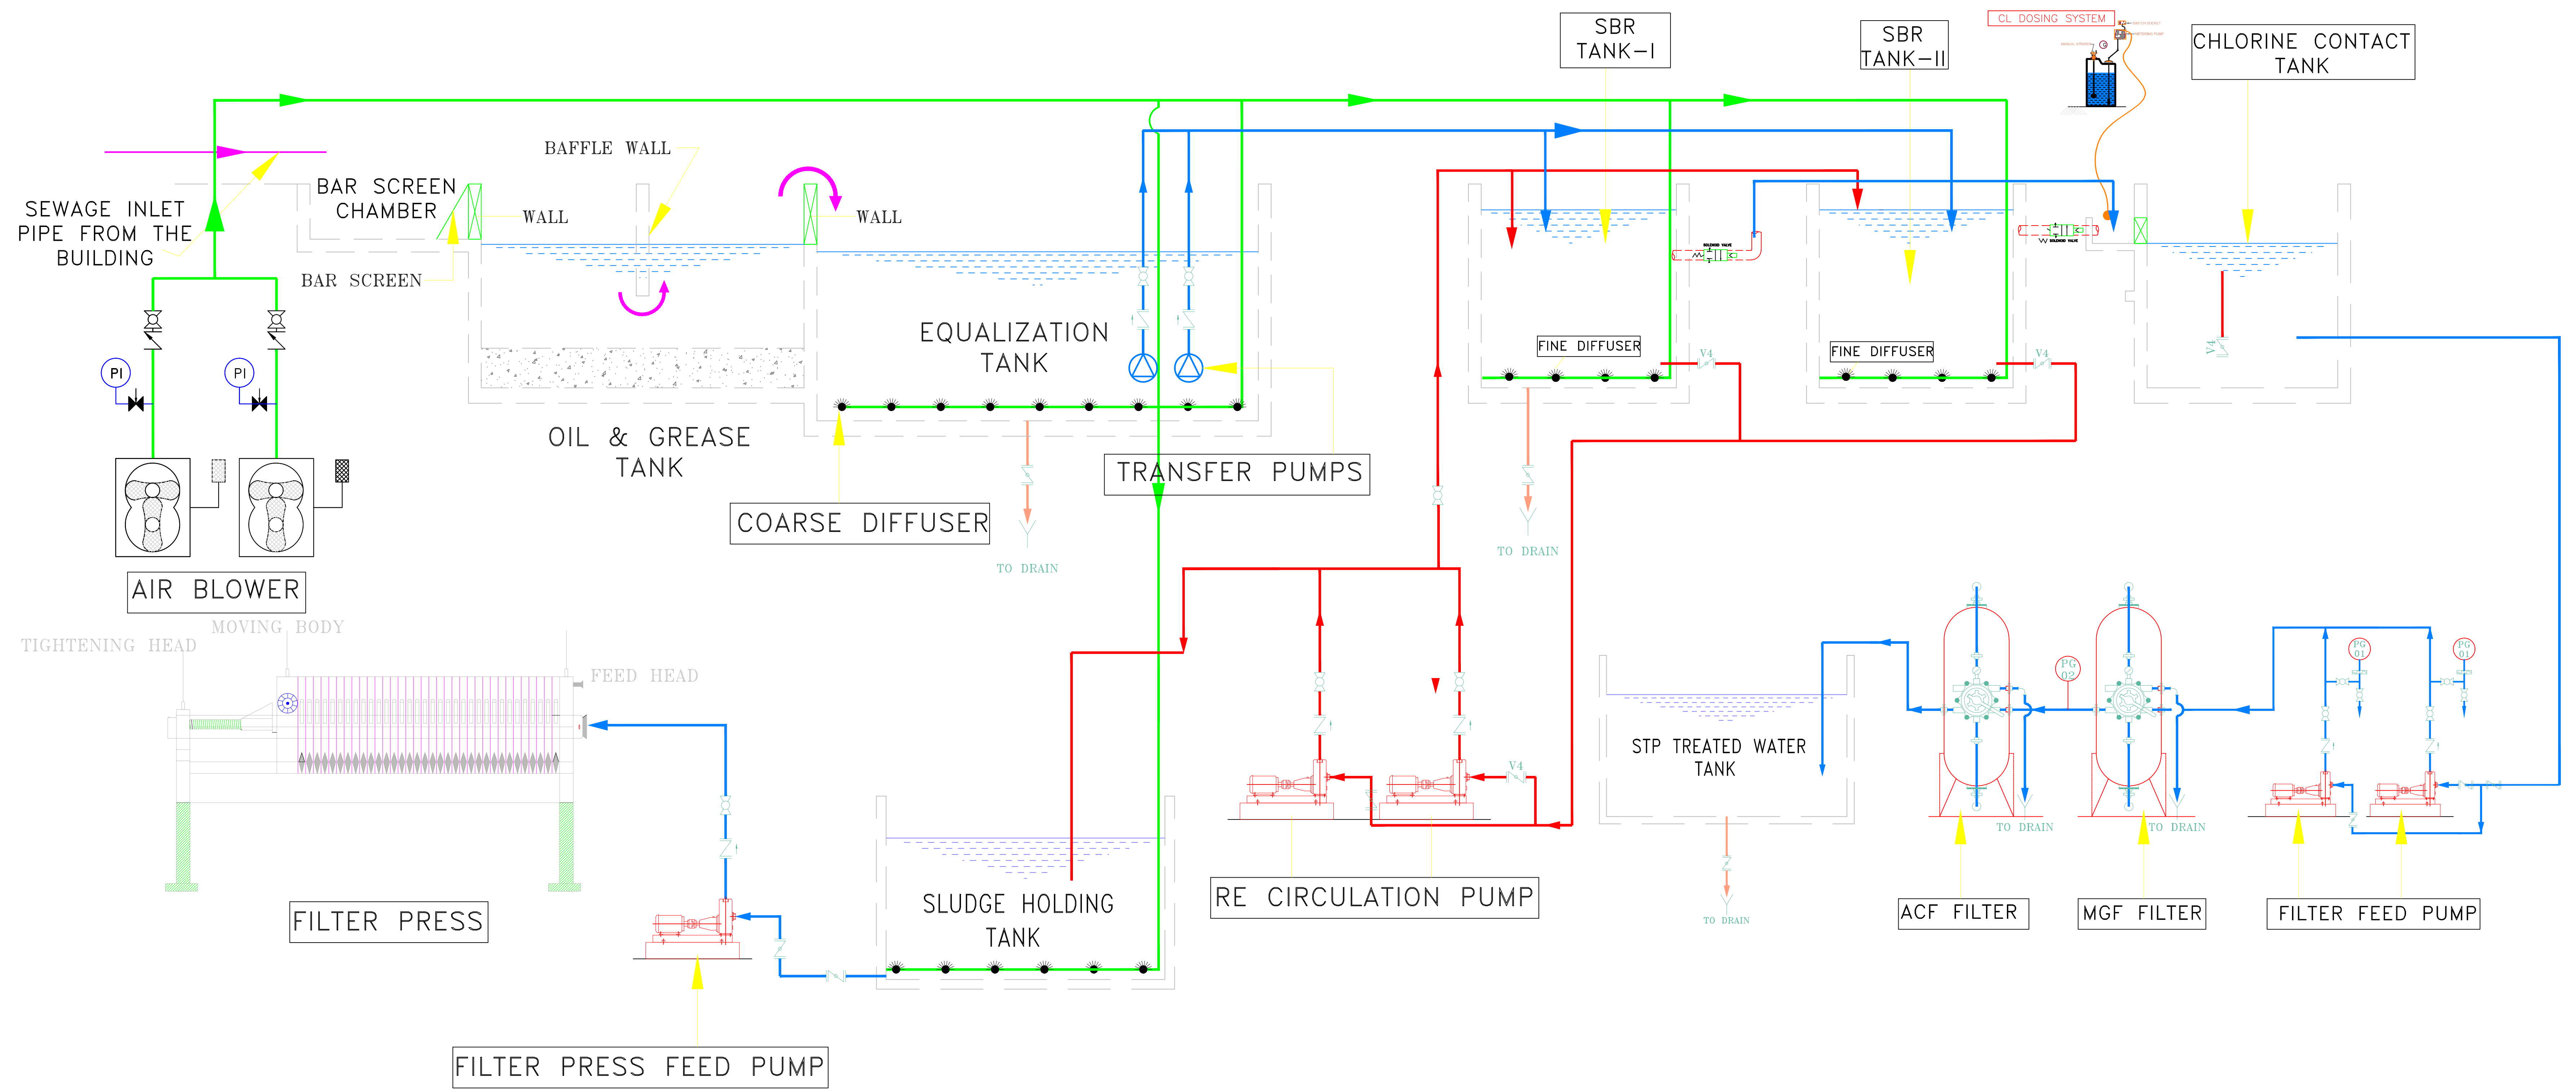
SBR TANK–I

SBR TANK–II

CL DOSING SYSTEM

CHLORINE CONTACT TANK

BAFFLE WALL

SEWAGE INLET PIPE FROM THE BUILDING

BAR SCREEN CHAMBER

WALL

WALL

BAR SCREEN

PI

PI

EQUALIZATION TANK

FINE DIFFUSER

FINE DIFFUSER

V4

V4

OIL & GREASE TANK

TRANSFER PUMPS

COARSE DIFFUSER

TO DRAIN

TO DRAIN

AIR BLOWER

TIGHTENING HEAD

MOVING BODY

FEED HEAD

V4

PG 02

PG 01

PG 01

STP TREATED WATER TANK

FILTER PRESS

SLUDGE HOLDING TANK

RE CIRCULATION PUMP

TO DRAIN

TO DRAIN

TO DRAIN

ACF FILTER

MGF FILTER

FILTER FEED PUMP

FILTER PRESS FEED PUMP